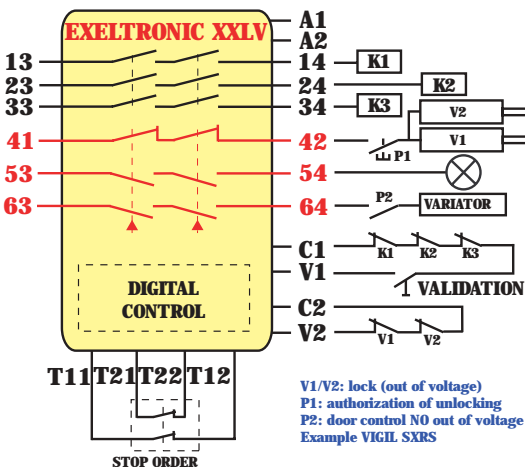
EXELTRONIC XXLV

A1
A2

13
23
33
41
53
63

14
24
34
42
54
64

K1
K2
K3
V2
V1
P1
P2
VARIATOR

C1
V1
C2
V2

K1
K2
K3
VALIDATION
V1
V2

DIGITAL CONTROL

T11 T21 T22 T12

STOP ORDER

V1/V2: lock (out of voltage)
P1: authorization of unlocking
P2: door control NO out of voltage
Example VIGIL SXRS